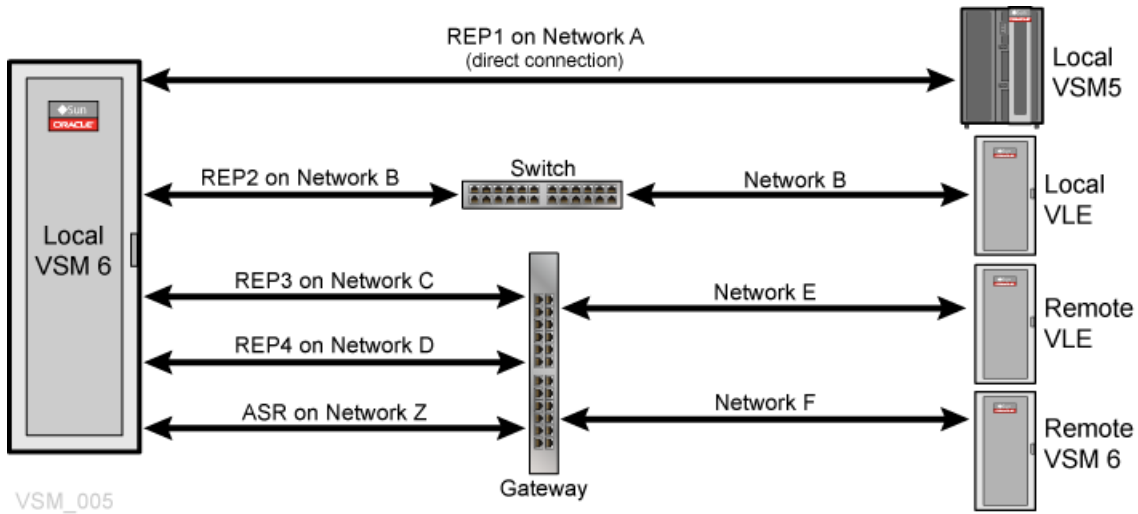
REP1 on Network A
(direct connection)

Local VSM5

Sun
ORACLE

Local VSM 6

REP2 on Network B

Switch

Network B

Local VLE

REP3 on Network C

Network E

Remote VLE

REP4 on Network D

ASR on Network Z

Network F

Remote VSM 6

Gateway

VSM_005